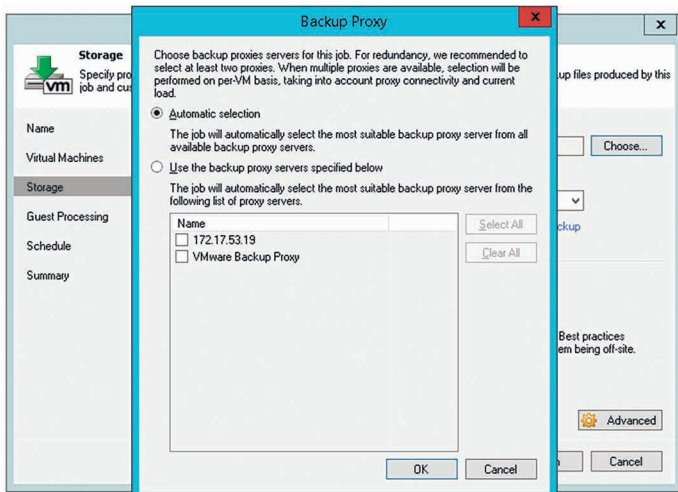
Backup Proxy

Storage
Specify pro job and cus

up files produced by this

Name
Virtual Machines
Storage
Guest Processing
Schedule
Summary

Choose backup proxies servers for this job. For redundancy, we recommended to select at least two proxies. When multiple proxies are available, selection will be performed on per-VM basis, taking into account proxy connectivity and current load.

Automatic selection

The job will automatically select the most suitable backup proxy server from all available backup proxy servers.

Use the backup proxy servers specified below

The job will automatically select the most suitable backup proxy server from the following list of proxy servers.

Name
172.17.53.19
VMware Backup Proxy

Select All
Clear All

Choose...

ckup

Best practices
em being off-site.

Advanced

OK
Cancel

Cancel